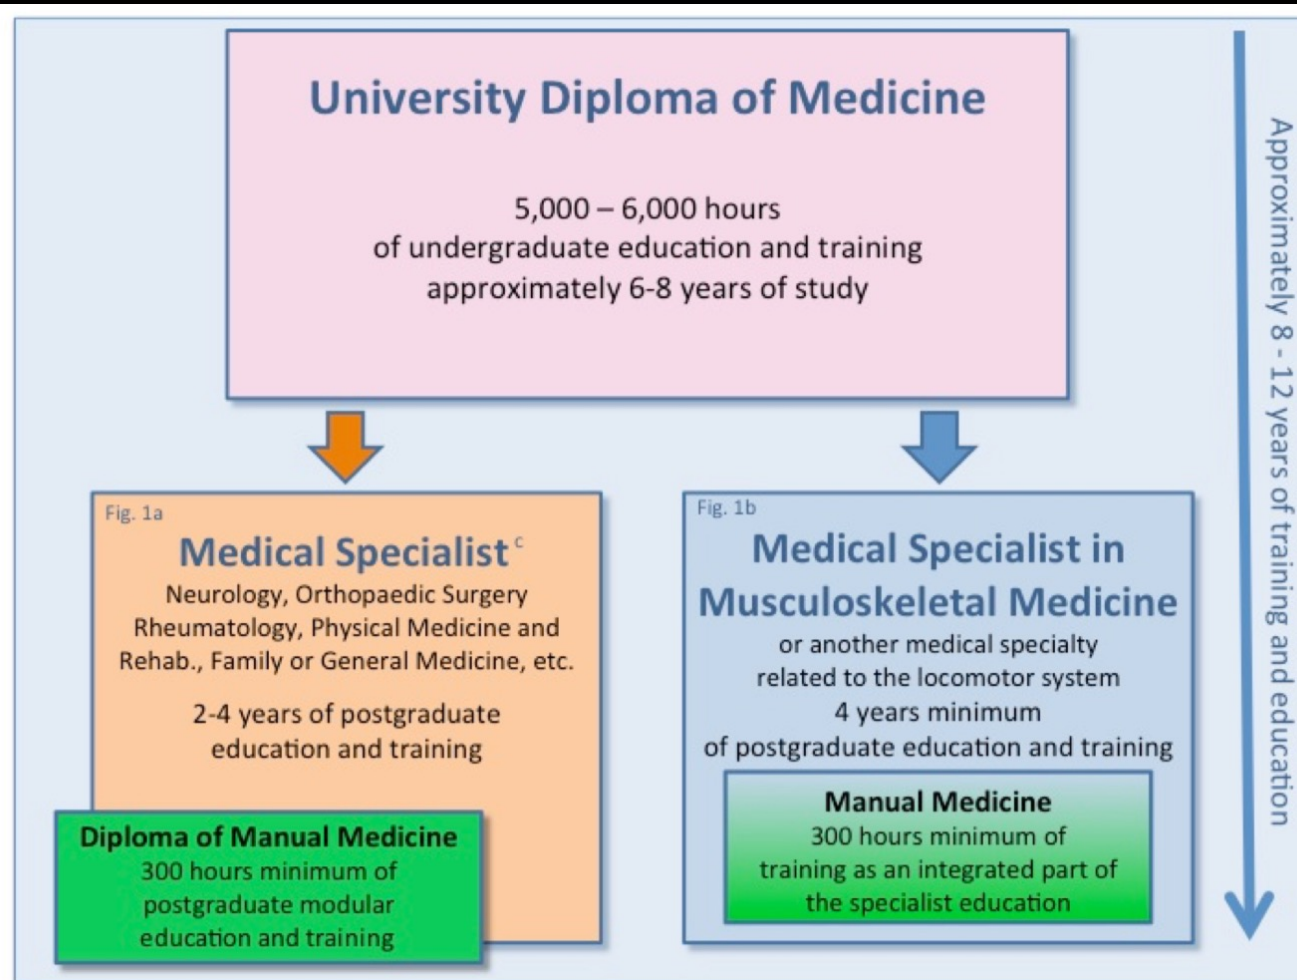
University Diploma of Medicine

5,000 – 6,000 hours
of undergraduate education and training
approximately 6-8 years of study

Fig. 1a
Medical Specialist $^{c}$
Neurology, Orthopaedic Surgery Rheumatology, Physical Medicine and Rehab., Family or General Medicine, etc.

2-4 years of postgraduate education and training

Diploma of Manual Medicine
300 hours minimum of postgraduate modular education and training

Fig. 1b
Medical Specialist in Musculoskeletal Medicine
or another medical specialty related to the locomotor system
4 years minimum
of postgraduate education and training

Manual Medicine
300 hours minimum of training as an integrated part of the specialist education

Approximately 8 - 12 years of training and education